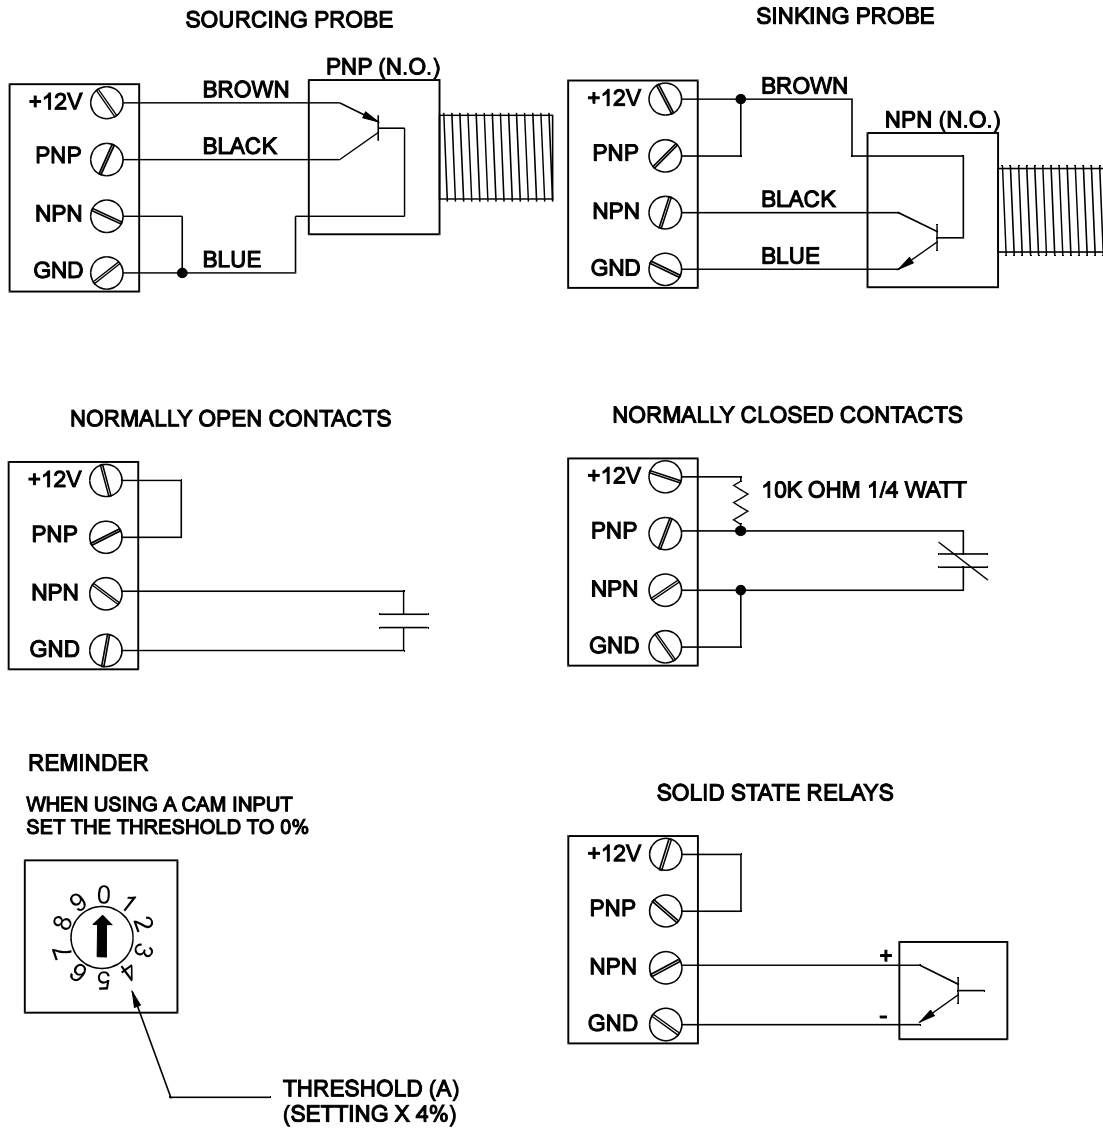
SOURCING PROBE

+12V
PNP
NPN
GND

BROWN
BLACK
BLUE

PNP (N.O.)

SINKING PROBE

+12V
PNP
NPN
GND

BROWN
BLACK
BLUE

NPN (N.O.)

NORMALLY OPEN CONTACTS

+12V
PNP
NPN
GND

NORMALLY CLOSED CONTACTS

+12V
PNP
NPN
GND

10K OHM 1/4 WATT

REMINDER

WHEN USING A CAM INPUT
SET THE THRESHOLD TO 0%

0 1 2 3 4 5 6 7 8 9

THRESHOLD (A)
(SETTING X 4%)

SOLID STATE RELAYS

+12V
PNP
NPN
GND

+
-